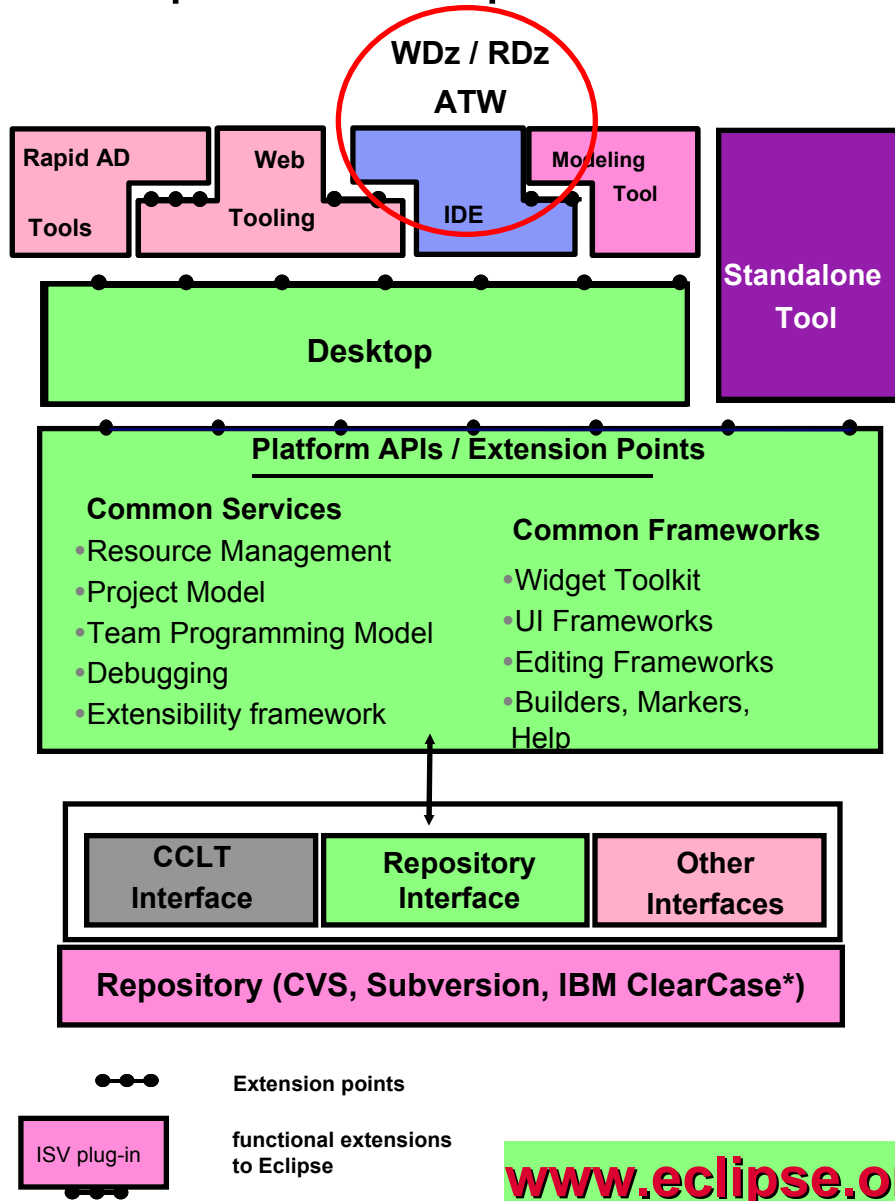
WDz / RDz
ATW

Rapid AD Tools

Web Tooling

IDE

Modeling Tool

Standalone Tool

Desktop

Platform APIs / Extension Points

Common Services
•Resource Management
•Project Model
•Team Programming Model
•Debugging
•Extensibility framework

Common Frameworks
•Widget Toolkit
•UI Frameworks
•Editing Frameworks
•Builders, Markers, Help

CCLT Interface

Repository Interface

Other Interfaces

Repository (CVS, Subversion, IBM ClearCase*)

Extension points

ISV plug-in

functional extensions to Eclipse

www.eclipse.o